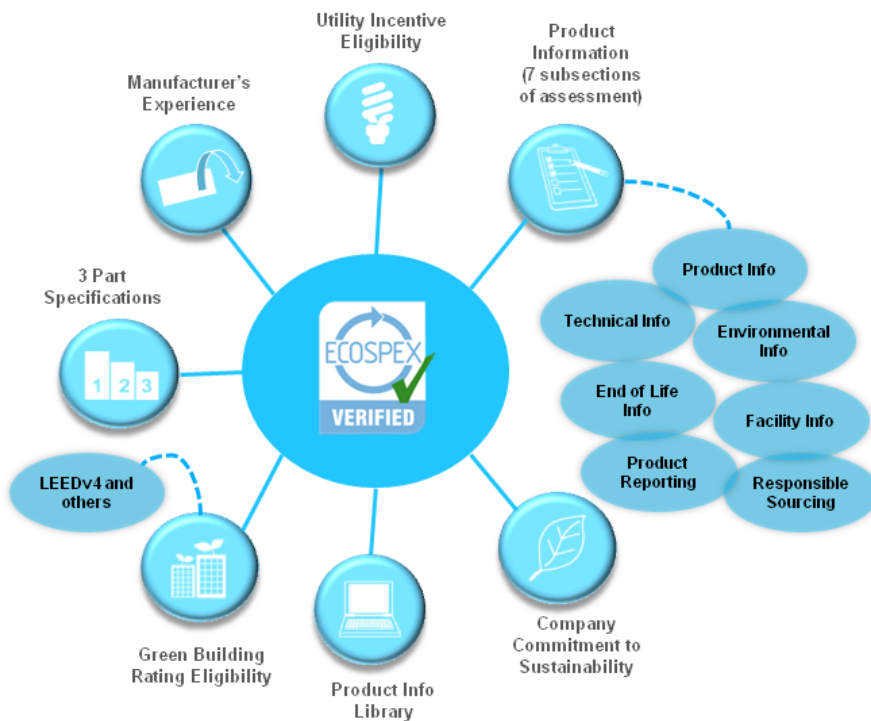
Utility Incentive Eligibility

Product Information (7 subsections of assessment)

Manufacturer's Experience

Product Info

Technical Info

Environmental Info

End of Life Info

Facility Info

Product Reporting

Responsible Sourcing

3 Part Specifications

1 2 3

ECOSPEX

VERIFIED

LEEDv4 and others

Green Building Rating Eligibility

Product Info Library

Company Commitment to Sustainability